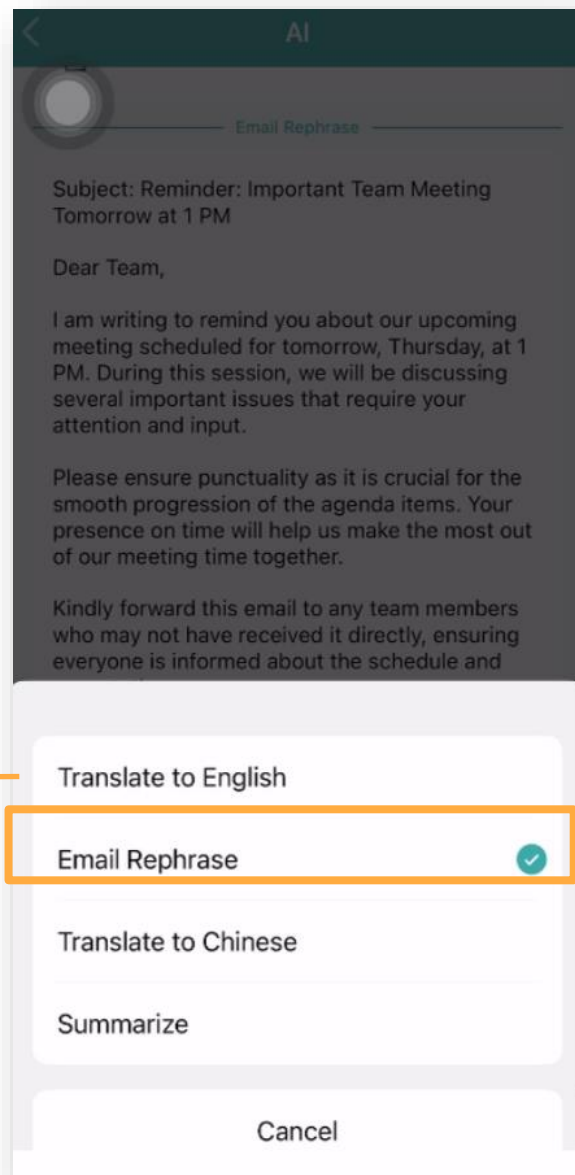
AI

Email Rephrase

Subject: Reminder: Important Team Meeting Tomorrow at 1 PM

Dear Team,

I am writing to remind you about our upcoming meeting scheduled for tomorrow, Thursday, at 1 PM. During this session, we will be discussing several important issues that require your attention and input.

Please ensure punctuality as it is crucial for the smooth progression of the agenda items. Your presence on time will help us make the most out of our meeting time together.

Kindly forward this email to any team members who may not have received it directly, ensuring everyone is informed about the schedule and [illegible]

Translate to English

Email Rephrase

Translate to Chinese

Summarize

Cancel